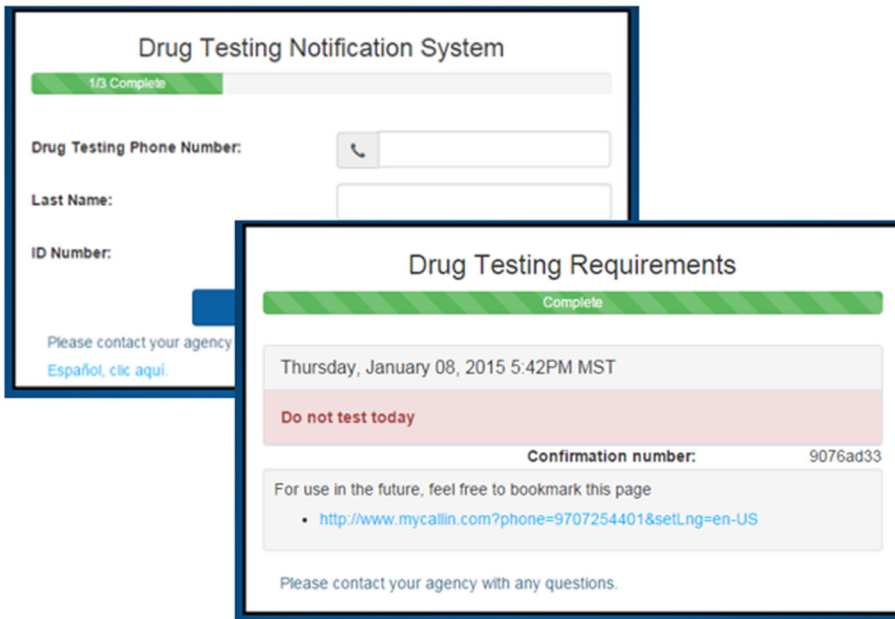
Drug Testing Notification System

1/3 Complete

Drug Testing Phone Number:

Last Name:

ID Number:

Please contact your agency

Español, clic aquí.

Drug Testing Requirements

Complete

Thursday, January 08, 2015 5:42PM MST

Do not test today

Confirmation number: 9076ad33

For use in the future, feel free to bookmark this page

- http://www.mycallin.com?phone=9707254401&setLng=en-US

Please contact your agency with any questions.